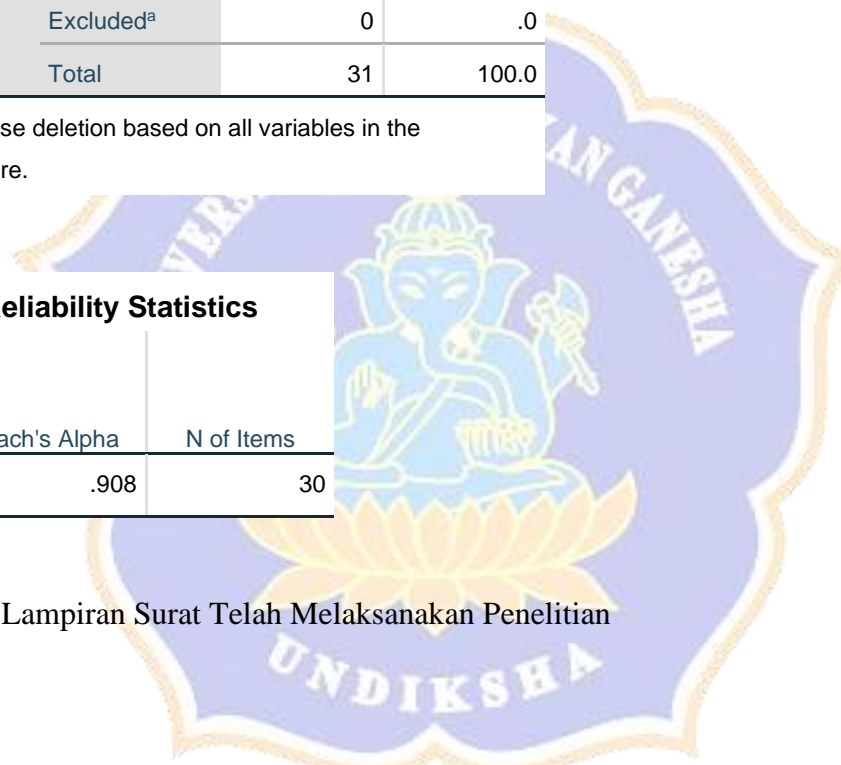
| Excluded$^a$ | 0 | .0 |
|---|---|---|
| Total | 31 | 100.0 |

se deletion based on all variables in the re.

eliability Statistics

| ach's Alpha | N of Items |
|---|---|
| .908 | 30 |

Lampiran Surat Telah Melaksanakan Penelitian

AN GANESHA

UNDIKSHA